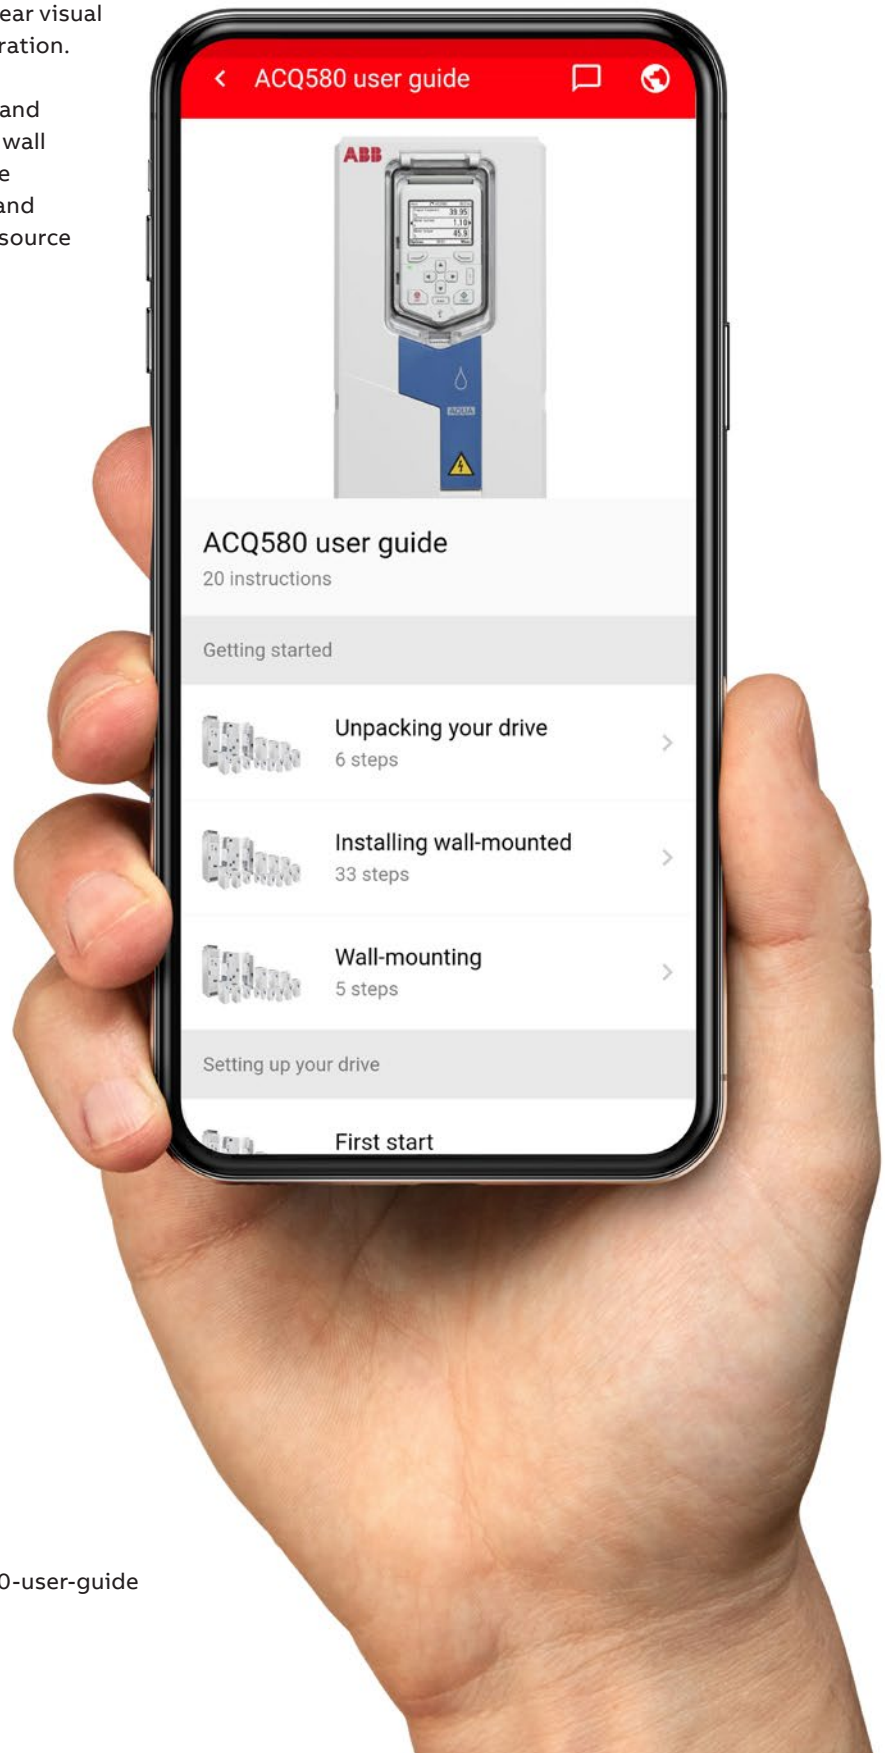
ear visual
ration.

and
wall
e
and
source

ACQ580 user guide

ABB

AQUA

ACQ580 user guide
20 instructions

Getting started

Unpacking your drive
6 steps

Installing wall-mounted
33 steps

Wall-mounting
5 steps

Setting up your drive

First start

0-user-guide